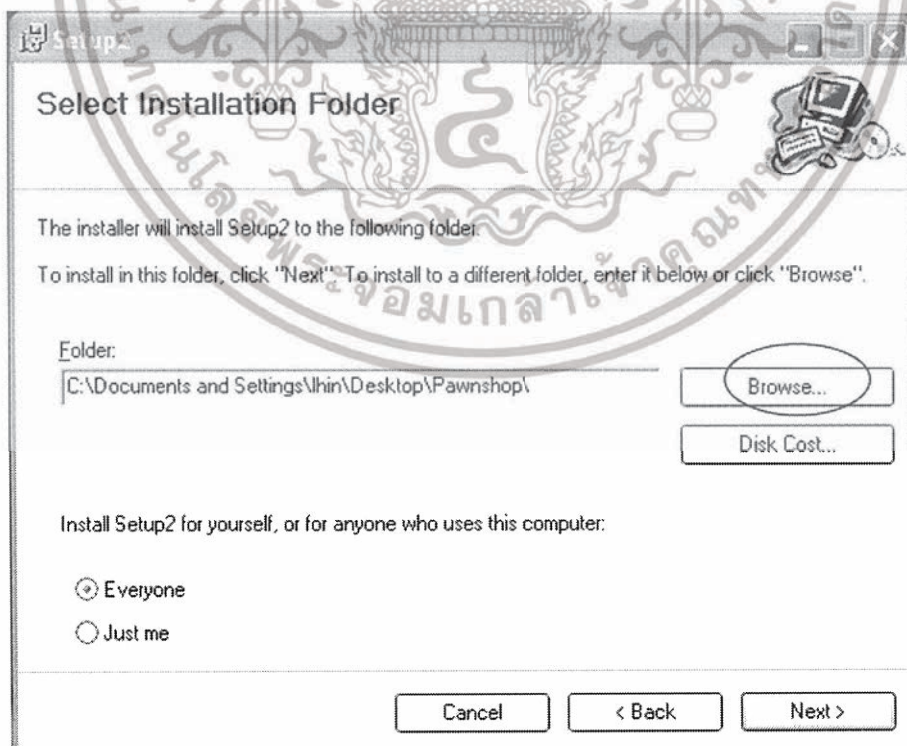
Setup2

Select Installation Folder

The installer will install Setup2 to the following folder.

To install in this folder, click "Next". To install to a different folder, enter it below or click "Browse".

Folder:

C:\Documents and Settings\Ihin\Desktop\Pawnshop\

Browse...

Disk Cost...

Install Setup2 for yourself, or for anyone who uses this computer:

Everyone

Just me

Cancel

< Back

Next >

ขอมเกล้า